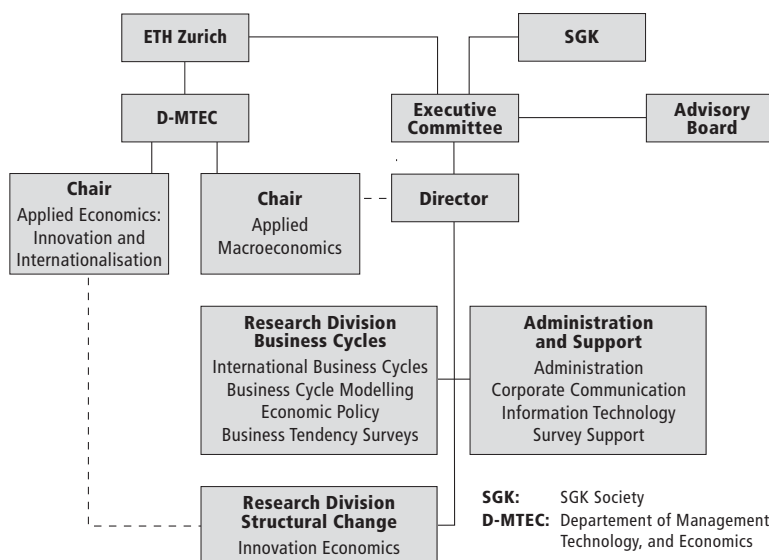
ETH Zurich

SGK

D-MTEC

Executive Committee

Advisory Board

Chair
Applied Economics: Innovation and Internationalisation

Chair
Applied Macroeconomics

Director

Research Division Business Cycles
International Business Cycles
Business Cycle Modelling
Economic Policy
Business Tendency Surveys

Administration and Support
Administration
Corporate Communication
Information Technology
Survey Support

Research Division Structural Change
Innovation Economics

SGK: SGK Society
D-MTEC: Departement of Management Technology, and Economics